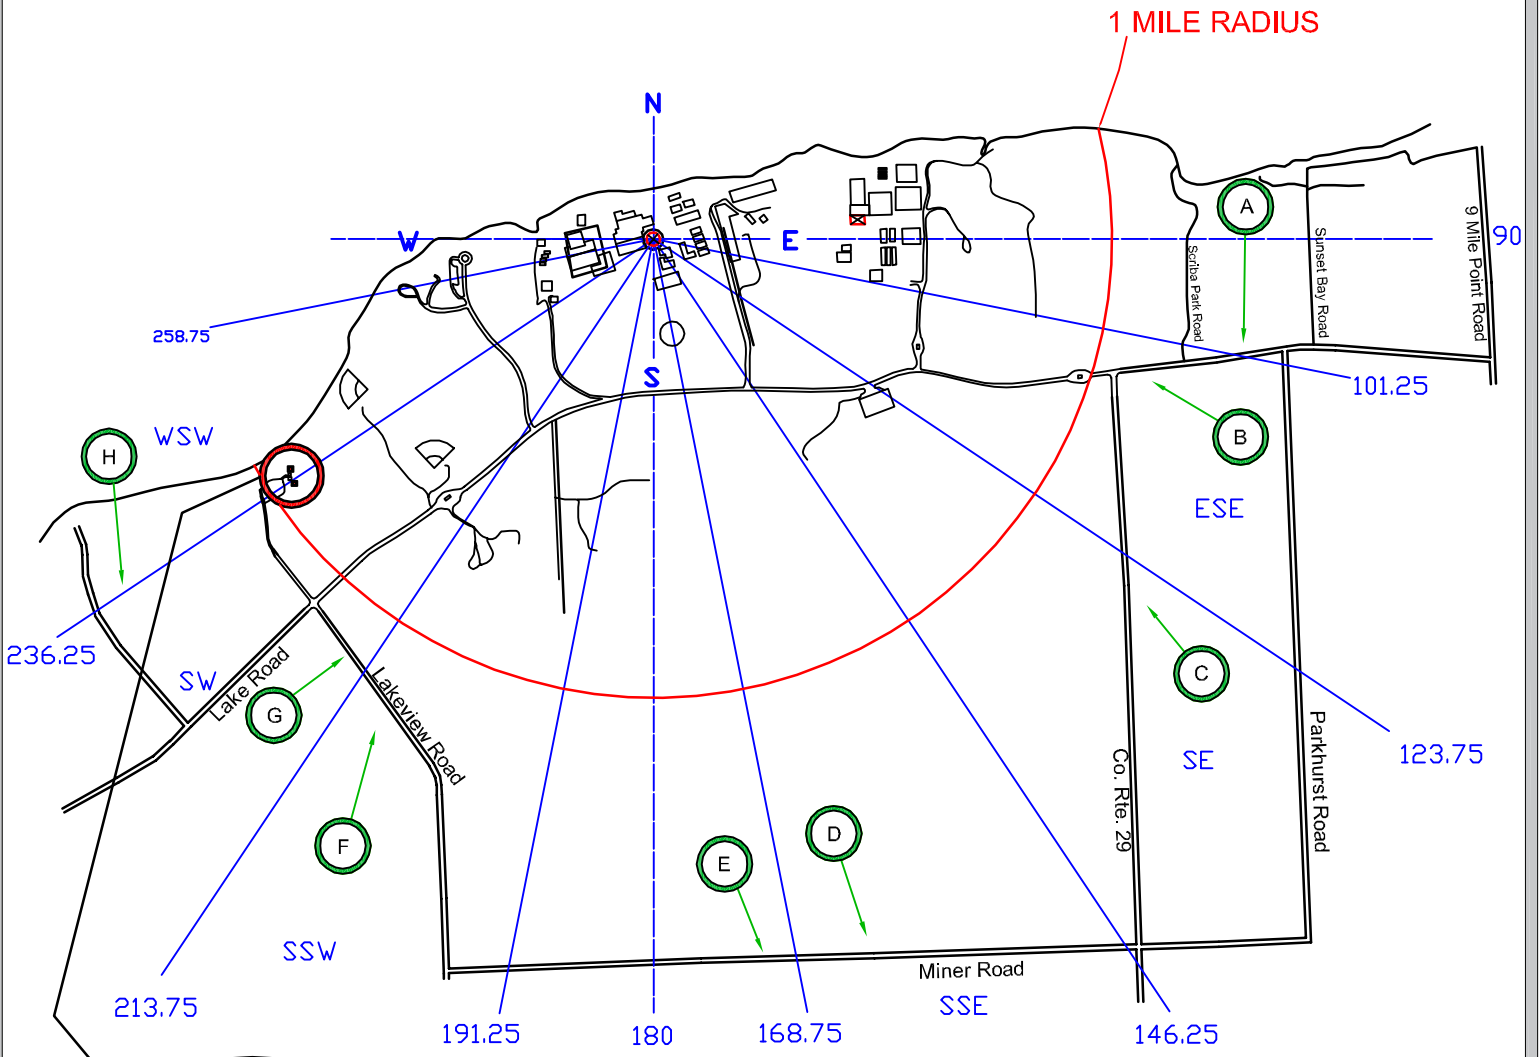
1 MILE RADIUS

N

W

E

S

90

9 Mile Point Road

Sunset Bay Road

Scriba Park Road

A

258.75

101.25

B

WSW

H

ESE

236.25

C

123.75

SW

Lake Road

G

Lakeview Road

SE

Co. Rte. 29

Parkhurst Road

F

D

E

SSW

Miner Road

213.75

SSE

191.25

180

168.75

146.25